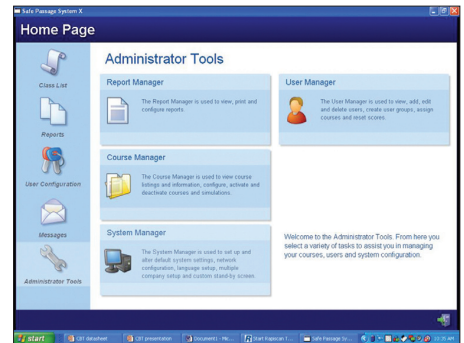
Safe Passage System X

Home Page

Class List

Reports

User Configuration

Messages

Administrator Tools

Administrator Tools

Report Manager

The Report Manager is used to view, print and configure reports.

User Manager

The User Manager is used to view, add, edit and delete users, create user groups, assign courses and reset scores.

Course Manager

The Course Manager is used to view course listings and information, configure, activate and deactivate courses and simulations.

System Manager

The System Manager is used to set up and alter default system settings, network configuration, language setup, multiple company setup and custom stand-by screen.

Welcome to the Administrator Tools. From here you select a variety of tasks to assist you in managing your courses, users and system configuration.

start

CBT datasheet

CBT presentation

Document1 - Mic...

Start Kappsan T...

Safe Passage Sy...

11:35 AM